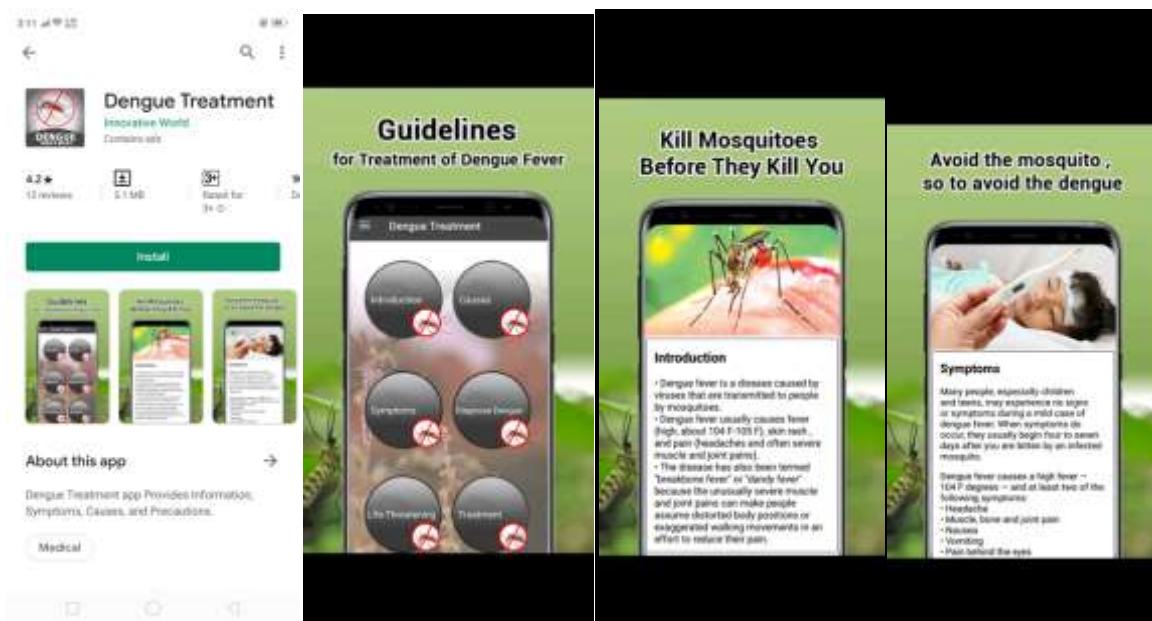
3:11 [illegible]

Dengue Treatment
Innovative World
Contains ads

4.2★
12 reviews

5.1 MB

3+
Rated for 3+

Install

About this app

Dengue Treatment app Provides Information, Symptoms, Causes, and Precautions.

Medical

Guidelines
for Treatment of Dengue Fever

Dengue Treatment

Introduction
Causes
Symptoms
Diagnose Dengue
Life Threatening
Treatment

Kill Mosquitoes
Before They Kill You

Introduction

• Dengue fever is a diseases caused by viruses that are transmitted to people by mosquitoes.
• Dengue fever usually causes fever (high, about 104 F-105 F), skin rash , and pain (headaches and often severe muscle and joint pains).
• The disease has also been termed "breakbone fever" or "dandy fever" because the unusually severe muscle and joint pains can make people assume distorted body positions or exaggerated walking movements in an effort to reduce their pain.

Avoid the mosquito ,
so to avoid the dengue

Symptoms

Many people, especially children and teens, may experience no signs or symptoms during a mild case of dengue fever. When symptoms do occur, they usually begin four to seven days after you are bitten by an infected mosquito.

Dengue fever causes a high fever — 104 F degrees — and at least two of the following symptoms:
• Headache
• Muscle, bone and joint pain
• Nausea
• Vomiting
• Pain behind the eyes